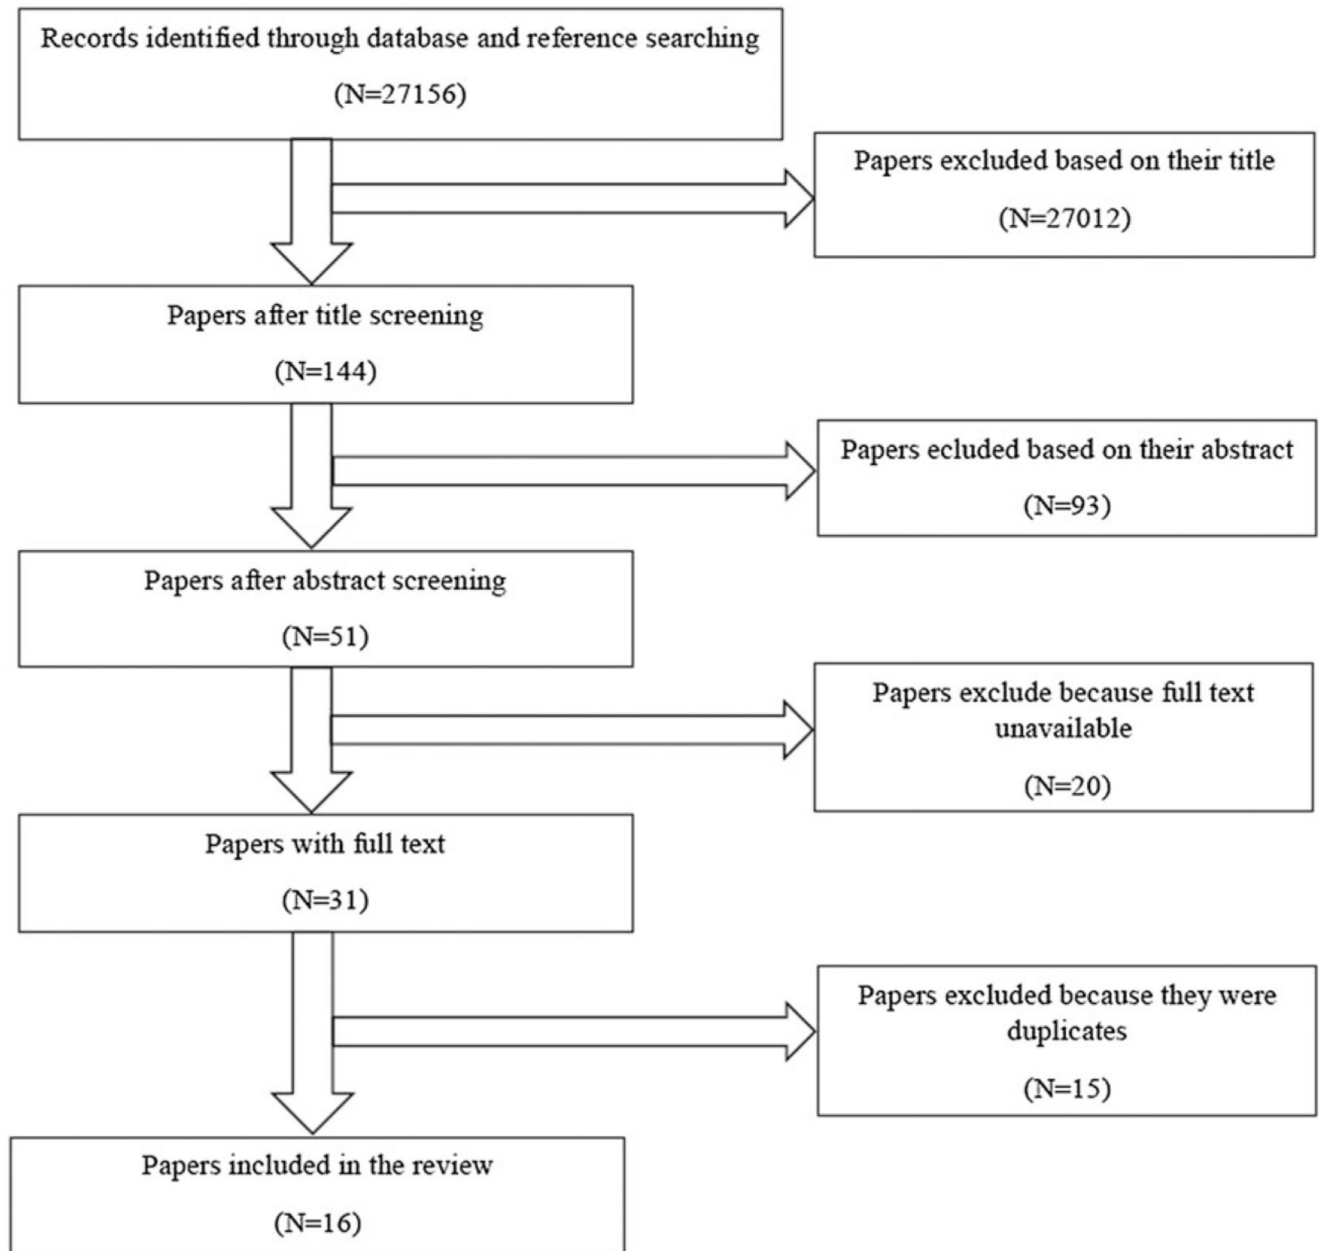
Records identified through database and reference searching

(N=27156)

Papers excluded based on their title

(N=27012)

Papers after title screening

(N=144)

Papers ecluded based on their abstract

(N=93)

Papers after abstract screening

(N=51)

Papers exclude because full text unavailable

(N=20)

Papers with full text

(N=31)

Papers excluded because they were duplicates

(N=15)

Papers included in the review

(N=16)